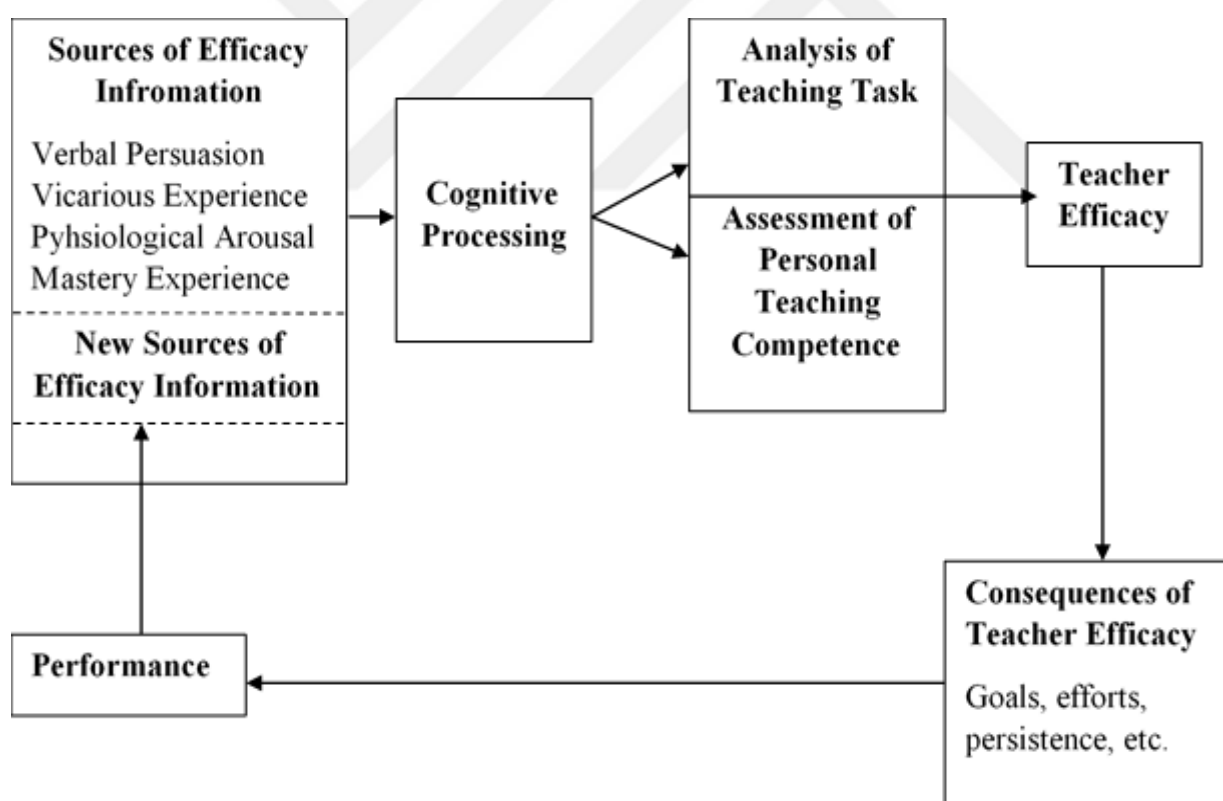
Sources of Efficacy Infromation

Verbal Persuasion
Vicarious Experience
Pyhsiological Arousal
Mastery Experience

New Sources of Efficacy Information

Cognitive Processing

Analysis of Teaching Task

Assessment of Personal Teaching Competence

Teacher Efficacy

Consequences of Teacher Efficacy

Goals, efforts, persistence, etc.

Performance